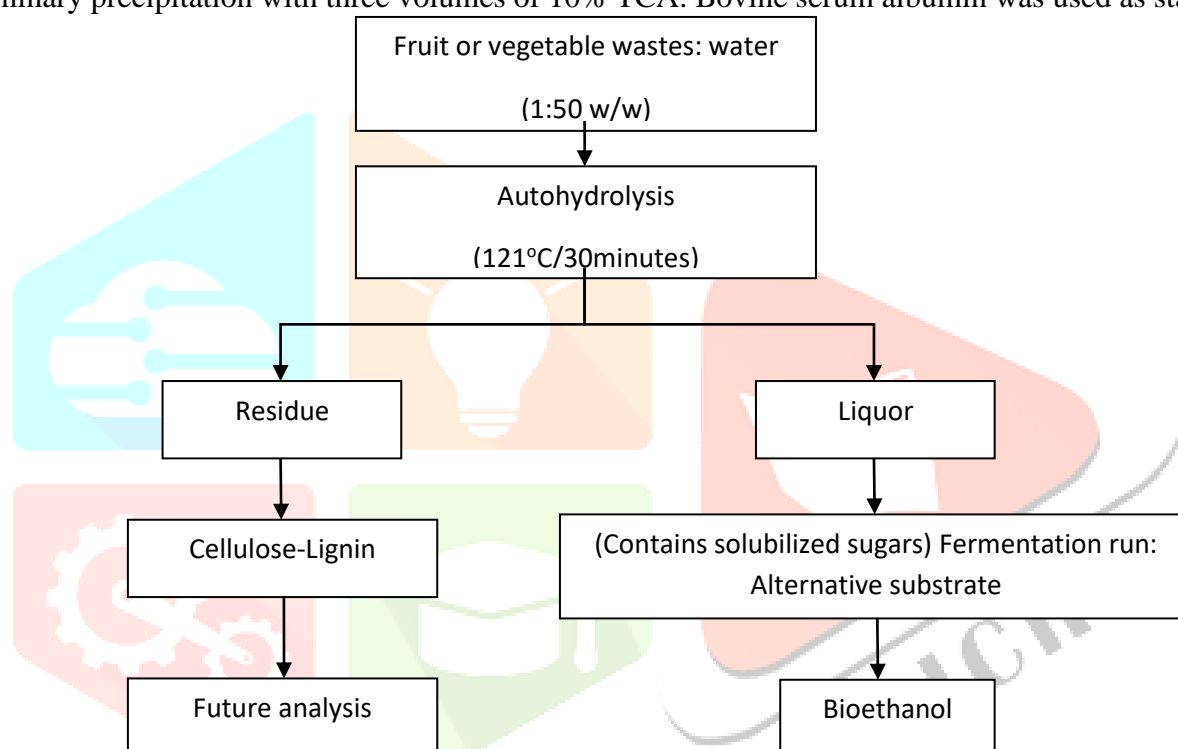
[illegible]minary precipitation with three volumes of 10% TCA. Bovine serum albumin was used as sta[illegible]

Fruit or vegetable wastes: water

(1:50 w/w)

Autohydrolysis

(121$^{o}$C/30minutes)

Residue

Liquor

Cellulose-Lignin

(Contains solubilized sugars) Fermentation run: Alternative substrate

Future analysis

Bioethanol